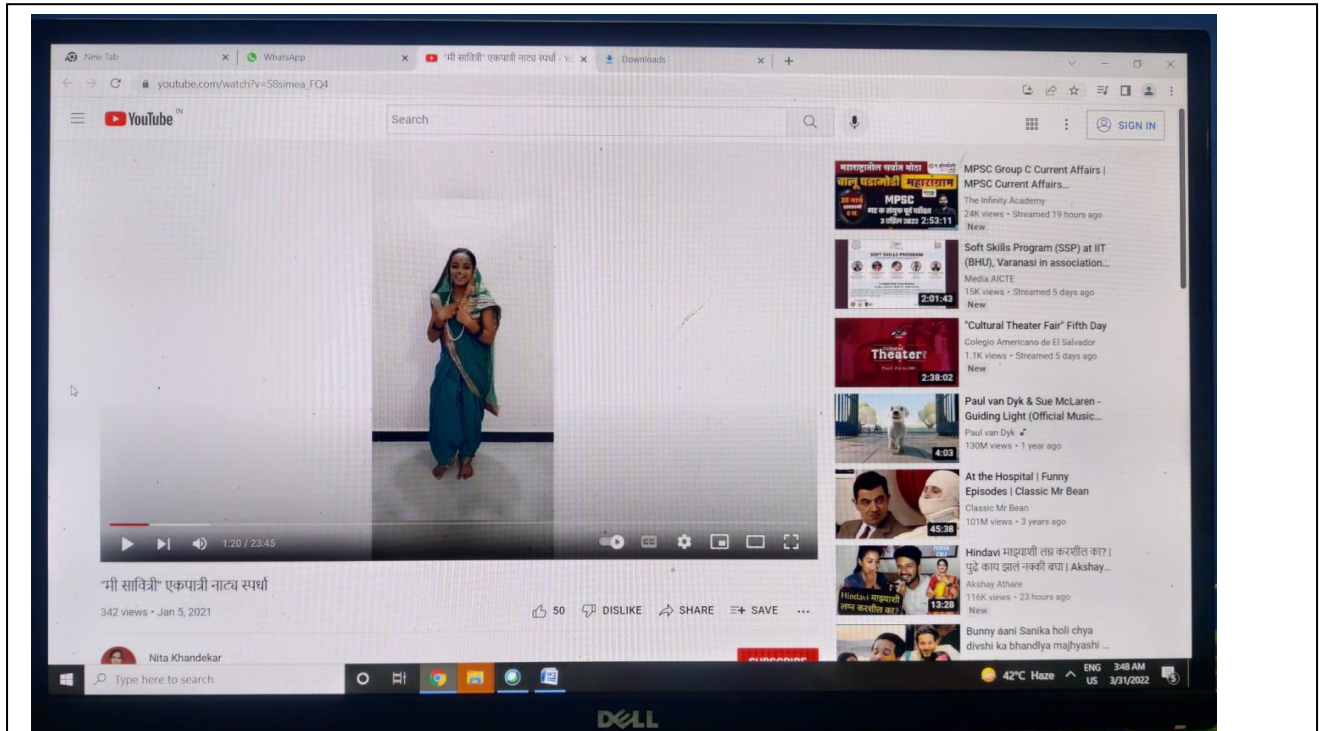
New Tab
WhatsApp
"मी सावित्री" एकपात्री नाट्य स्पर्धा - Yo
Downloads
youtube.com/watch?v=S8simea_FQ4
YouTube IN
Search
SIGN IN

1:20 / 23:45

"मी सावित्री" एकपात्री नाट्य स्पर्धा
342 views • Jan 5, 2021
50 DISLIKE SHARE SAVE ...
Nita Khandekar
SUBSCRIBE

MPSC
2:53:11
MPSC Group C Current Affairs | MPSC Current Affairs...
The Infinity Academy
24K views • Streamed 19 hours ago
New

2:01:43
Soft Skills Program (SSP) at IIT (BHU), Varanasi in association...
Media AICTE
15K views • Streamed 5 days ago
New

Theater
2:38:02
"Cultural Theater Fair" Fifth Day
Colegio Americano de El Salvador
1.1K views • Streamed 5 days ago
New

4:03
Paul van Dyk & Sue McLaren - Guiding Light (Official Music...
Paul van Dyk
130M views • 1 year ago

45:38
At the Hospital | Funny Episodes | Classic Mr Bean
Classic Mr Bean
101M views • 3 years ago

Hindavi माझ्याशी लग्न करशील का?
13:28
Hindavi माझ्याशी लग्न करशील का? | पुढे काय झालं नक्की बघा | Akshay...
Akshay Athare
116K views • 23 hours ago
New

Bunny aani Sanika holi chya divshi ka bhandlya majhyashi ...

Type here to search
42°C Haze
ENG US
3:48 AM
3/31/2022
DELL